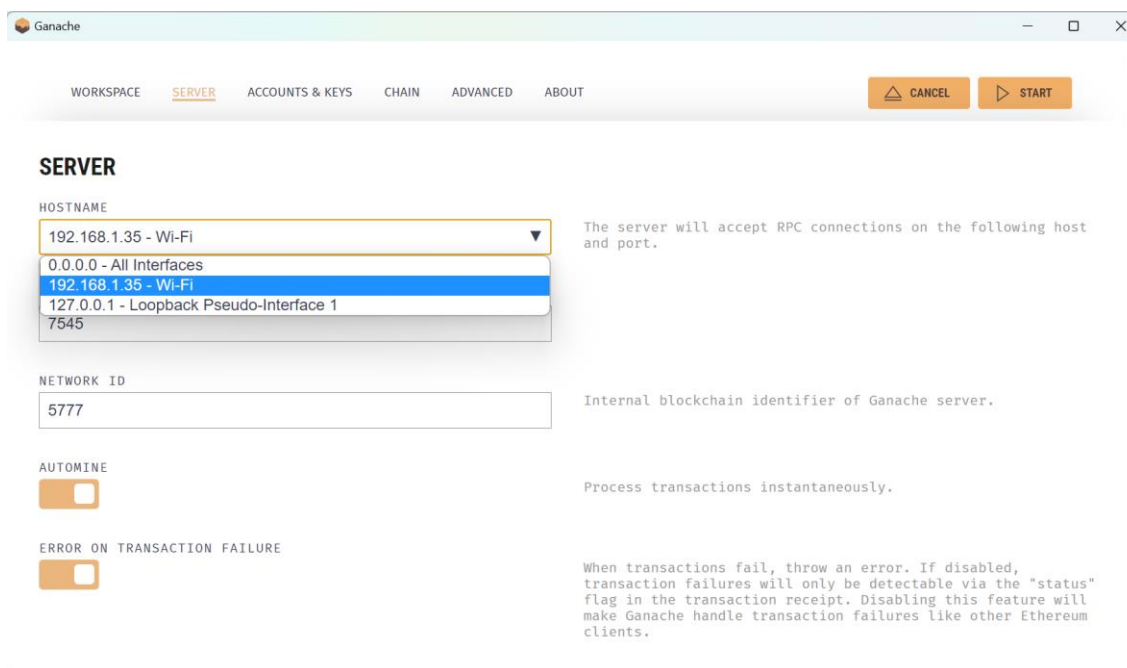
Ganache

WORKSPACE SERVER ACCOUNTS & KEYS CHAIN ADVANCED ABOUT

CANCEL START

SERVER

HOSTNAME

192.168.1.35 - Wi-Fi

0.0.0.0 - All Interfaces
192.168.1.35 - Wi-Fi
127.0.0.1 - Loopback Pseudo-Interface 1

7545

The server will accept RPC connections on the following host and port.

NETWORK ID

5777

Internal blockchain identifier of Ganache server.

AUTOMINE

Process transactions instantaneously.

ERROR ON TRANSACTION FAILURE

When transactions fail, throw an error. If disabled, transaction failures will only be detectable via the "status" flag in the transaction receipt. Disabling this feature will make Ganache handle transaction failures like other Ethereum clients.